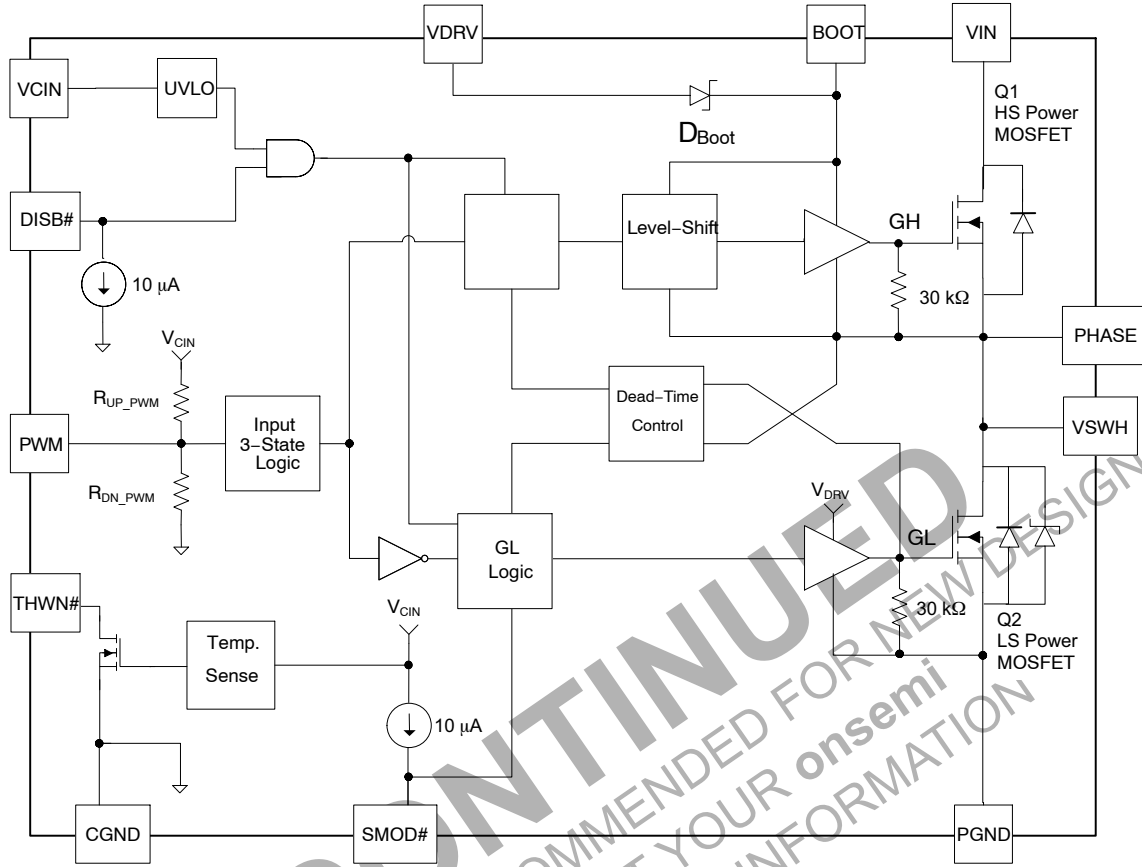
VDRV
BOOT
VIN
VCIN
UVLO
Q1
HS Power
MOSFET
$D_{Boot}$
DISB#
Level−Shift
GH
10 μA
30 kΩ
PHASE
$V_{CIN}$
$R_{UP\_PWM}$
Dead−Time
Control
VSWH
PWM
Input
3−State
Logic
$R_{DN\_PWM}$
$V_{DRV}$
GL
Logic
GL
THWN#
30 kΩ
Q2
LS Power
MOSFET
$V_{CIN}$
Temp.
Sense
10 μA
CGND
SMOD#
PGND
DISCONTINUED
NOT RECOMMENDED FOR NEW DESIGN
CONTACT YOUR onsemi
FOR MORE INFORMATION